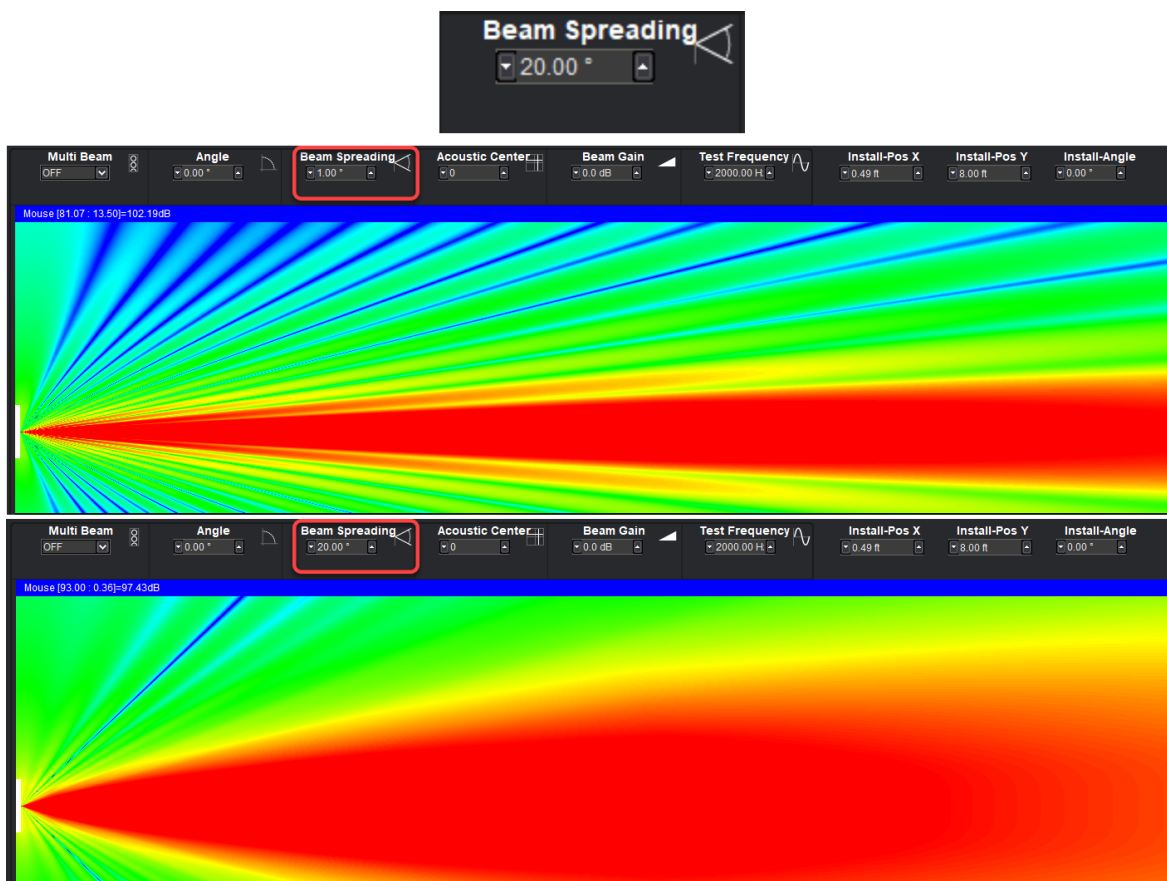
Beam Spreading
20.00 °

Multi Beam
OFF
Angle
0.00 °
Beam Spreading
1.00 °
Acoustic Center
0
Beam Gain
0.0 dB
Test Frequency
2000.00 H
Install-Pos X
0.49 ft
Install-Pos Y
8.00 ft
Install-Angle
0.00 °

Mouse [81.07 : 13.50]=102.19dB

Multi Beam
OFF
Angle
0.00 °
Beam Spreading
20.00 °
Acoustic Center
0
Beam Gain
0.0 dB
Test Frequency
2000.00 H
Install-Pos X
0.49 ft
Install-Pos Y
8.00 ft
Install-Angle
0.00 °

Mouse [93.00 : 0.36]=97.43dB